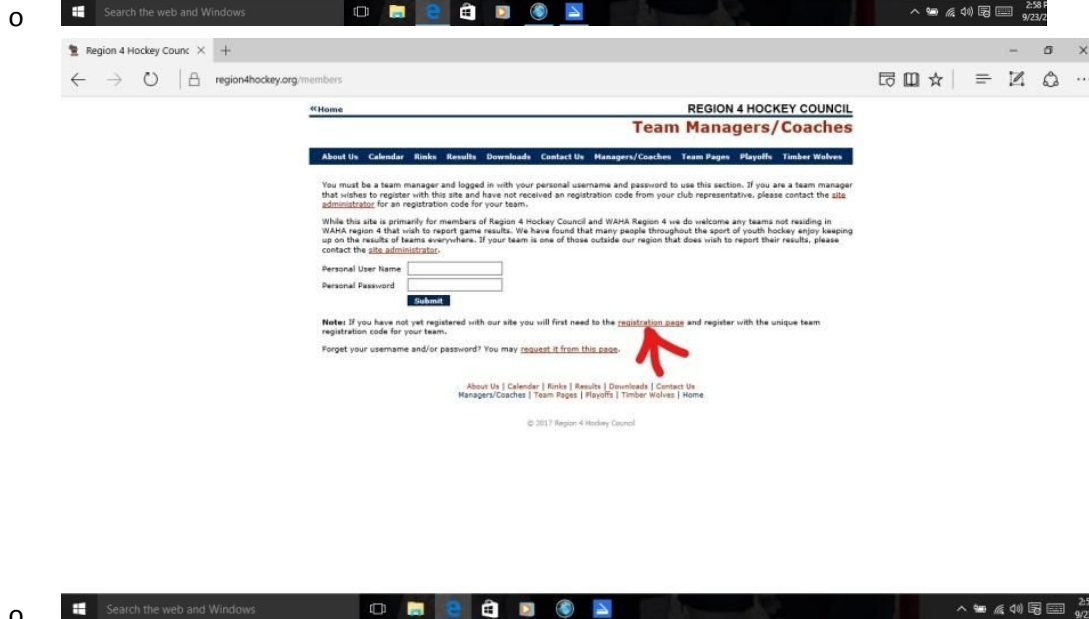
o

Search the web and Windows

2:58 P
9/23/2

Region 4 Hockey Counc ×

region4hockey.org/members

«Home

REGION 4 HOCKEY COUNCIL

Team Managers/Coaches

About Us Calendar Rinks Results Downloads Contact Us Managers/Coaches Team Pages Playoffs Timber Wolves

You must be a team manager and logged in with your personal username and password to use this section. If you are a team manager that wishes to register with this site and have not received an registration code from your club representative, please contact the site administrator for an registration code for your team.

While this site is primarily for members of Region 4 Hockey Council and WAHA Region 4 we do welcome any teams not residing in WAHA region 4 that wish to report game results. We have found that many people throughout the sport of youth hockey enjoy keeping up on the results of teams everywhere. If your team is one of those outside our region that does wish to report their results, please contact the site administrator.

Personal User Name

Personal Password

Submit

Note: If you have not yet registered with our site you will first need to the registration page and register with the unique team registration code for your team.

Forget your username and/or password? You may request it from this page.

About Us | Calendar | Rinks | Results | Downloads | Contact Us
Managers/Coaches | Team Pages | Playoffs | Timber Wolves | Home

© 2017 Region 4 Hockey Council

o

Search the web and Windows

2:5
9/2